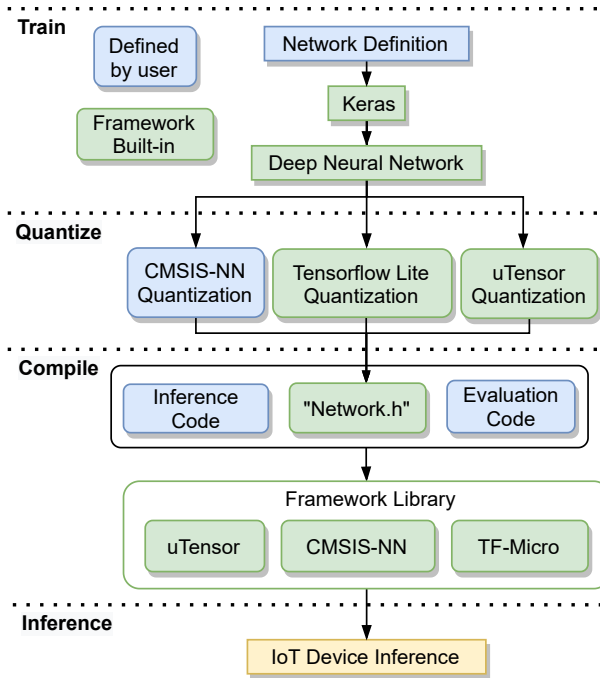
Train

Defined by user

Framework Built-in

Network Definition

Keras

Deep Neural Network

Quantize

CMSIS-NN Quantization

Tensorflow Lite Quantization

uTensor Quantization

Compile

Inference Code

"Network.h"

Evaluation Code

Framework Library

uTensor

CMSIS-NN

TF-Micro

Inference

IoT Device Inference